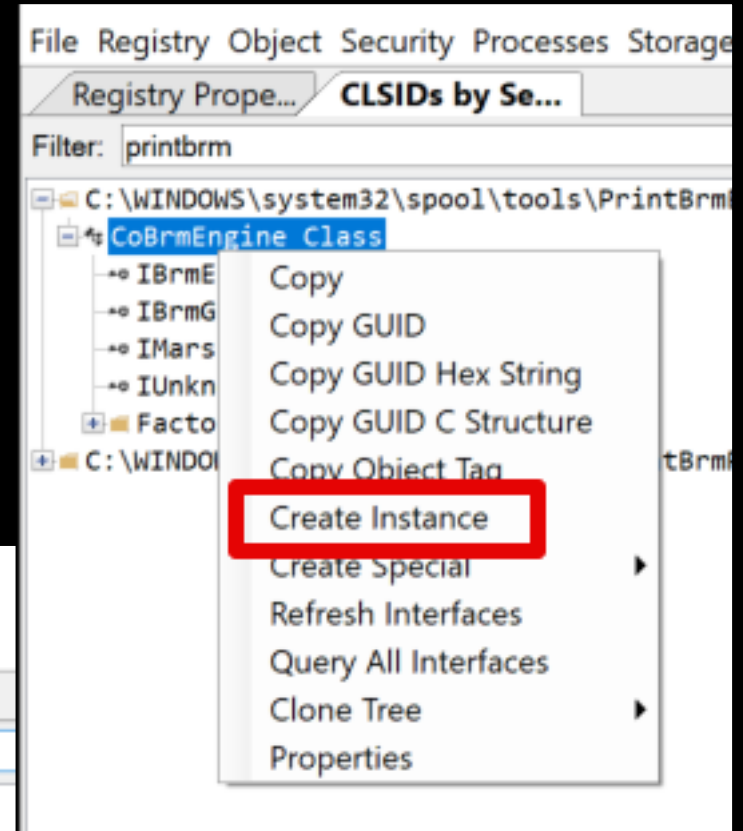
File Registry Object Security Processes Storage

Registry Prope... CLSIDs by Se...

Filter: printbrm

C:\WINDOWS\system32\spool\tools\PrintBrm

CoBrmEngine Class

IBrmE

IBrmG

IMars

IUnkn

Facto

C:\WINDOW

tBrm

Copy

Copy GUID

Copy GUID Hex String

Copy GUID C Structure

Copy Object Tag

Create Instance

Create Special

Refresh Interfaces

Query All Interfaces

Clone Tree

Properties